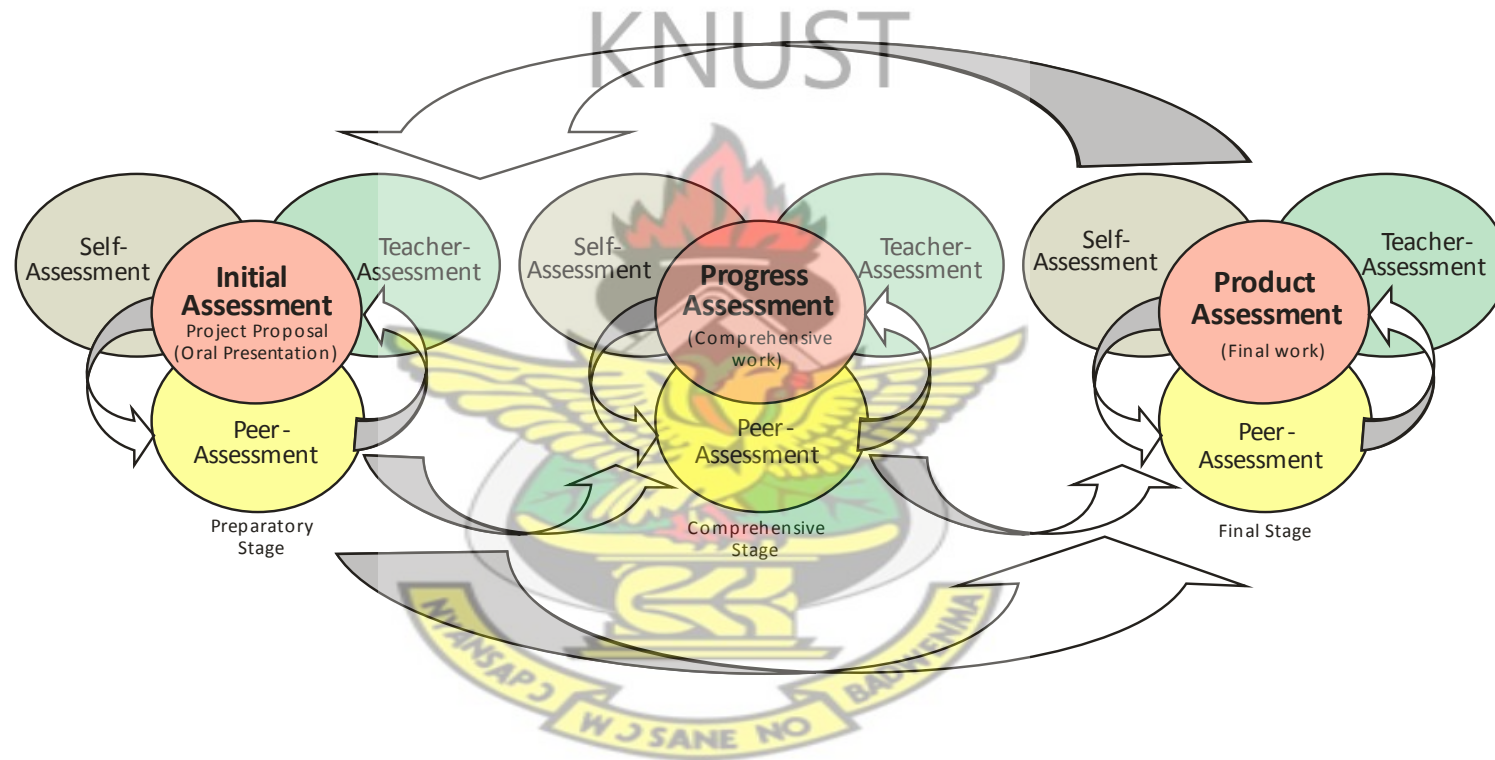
KNUST

Self-Assessment

Initial Assessment
Project Proposal (Oral Presentation)

Teacher-Assessment

Peer-Assessment

Preparatory Stage

Self-Assessment

Progress Assessment
(Comprehensive work)

Teacher-Assessment

Peer-Assessment

Comprehensive Stage

Self-Assessment

Product Assessment
(Final work)

Teacher-Assessment

Peer-Assessment

Final Stage

NYANSAPƆ WƆSANE NO BADWENMA